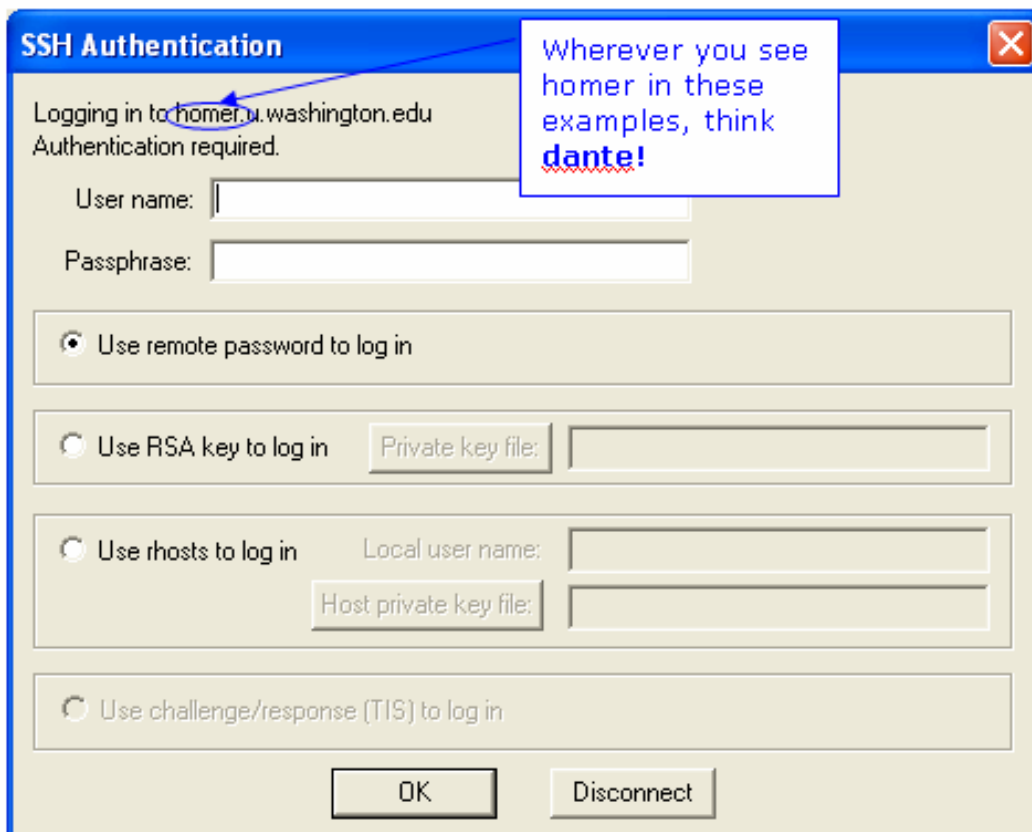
SSH Authentication

Logging in to homer.u.washington.edu
Authentication required.

Wherever you see homer in these examples, think **dante!**

User name:

Passphrase:

Use remote password to log in

Use RSA key to log in

Private key file:

Use rhosts to log in

Local user name:

Host private key file:

Use challenge/response (TIS) to log in

OK

Disconnect